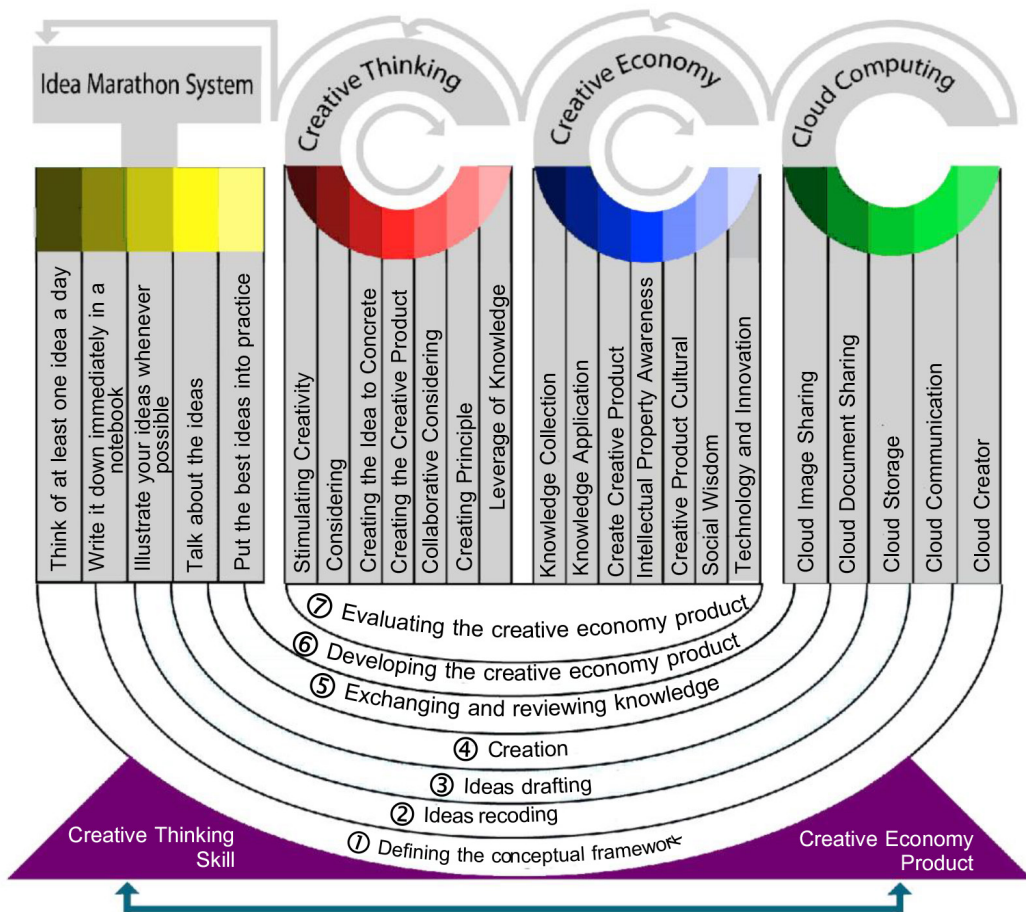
Idea Marathon System

Creative Thinking

Creative Economy

Cloud Computing

Think of at least one idea a day

Write it down immediately in a notebook

Illustrate your ideas whenever possible

Talk about the ideas

Put the best ideas into practice

Stimulating Creativity

Considering

Creating the Idea to Concrete

Creating the Creative Product

Collaborative Considering

Creating Principle

Leverage of Knowledge

Knowledge Collection

Knowledge Application

Create Creative Product

Intellectual Property Awareness

Creative Product Cultural

Social Wisdom

Technology and Innovation

Cloud Image Sharing

Cloud Document Sharing

Cloud Storage

Cloud Communication

Cloud Creator

⑦ Evaluating the creative economy product

⑥ Developing the creative economy product

⑤ Exchanging and reviewing knowledge

④ Creation

③ Ideas drafting

② Ideas recoding

① Defining the conceptual framework

Creative Thinking Skill

Creative Economy Product